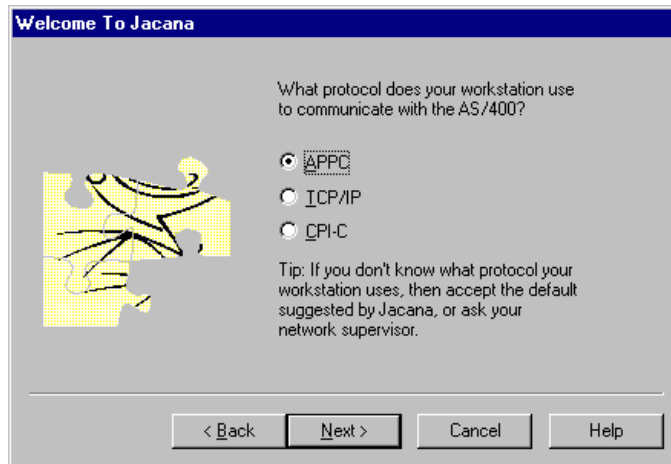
Welcome To Jacana

What protocol does your workstation use to communicate with the AS/400?

APPC

TCP/IP

CPI-C

Tip: If you don't know what protocol your workstation uses, then accept the default suggested by Jacana, or ask your network supervisor.

< Back

Next >

Cancel

Help